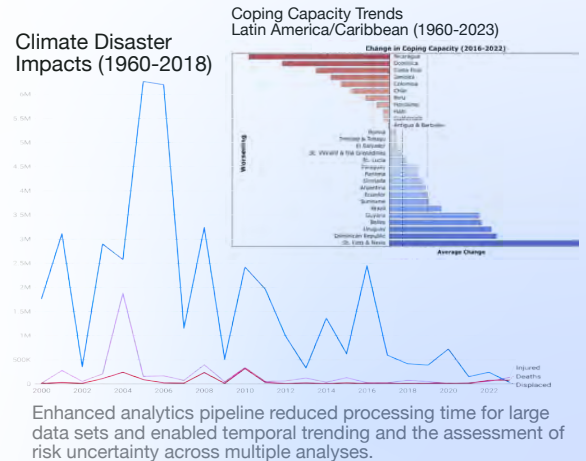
Coping Capacity Trends
Latin America/Caribbean (1960-2023)

Climate Disaster
Impacts (1960-2018)

Change in Coping Capacity (2016-2022)

Nicaragua
Dominica
Costa Rica
Jamaica
Colombia
Chile
Peru
Honduras
Haiti
Guatemala
Antigua & Barbuda
Bolivia
Trinidad & Tobago
El Salvador
St. Vincent & the Grenadines
St. Lucia
Paraguay
Panama
Grenada
Argentina
Ecuador
Suriname
Brazil
Guyana
Belize
Uruguay
Dominican Republic
St. Kitts & Nevis

Worsening

Average Change

6M
5.5M
5M
4.5M
4M
3.5M
3M
2.5M
2M
1.5M
1M
500K
0

2000
2002
2004
2006
2008
2010
2012
2014
2016
2018
2020
2022

Injured
Deaths
Displaced

Enhanced analytics pipeline reduced processing time for large data sets and enabled temporal trending and the assessment of risk uncertainty across multiple analyses.